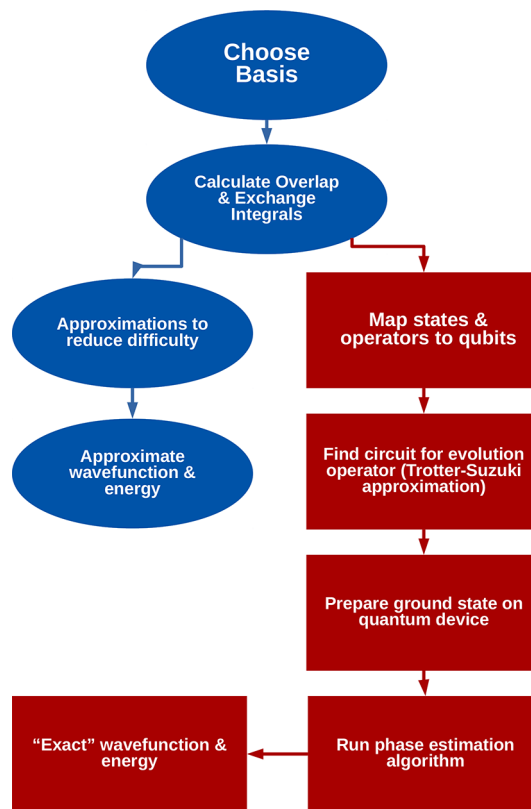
Choose Basis

Calculate Overlap & Exchange Integrals

Approximations to reduce difficulty

Approximate wavefunction & energy

Map states & operators to qubits

Find circuit for evolution operator (Trotter-Suzuki approximation)

Prepare ground state on quantum device

Run phase estimation algorithm

“Exact” wavefunction & energy